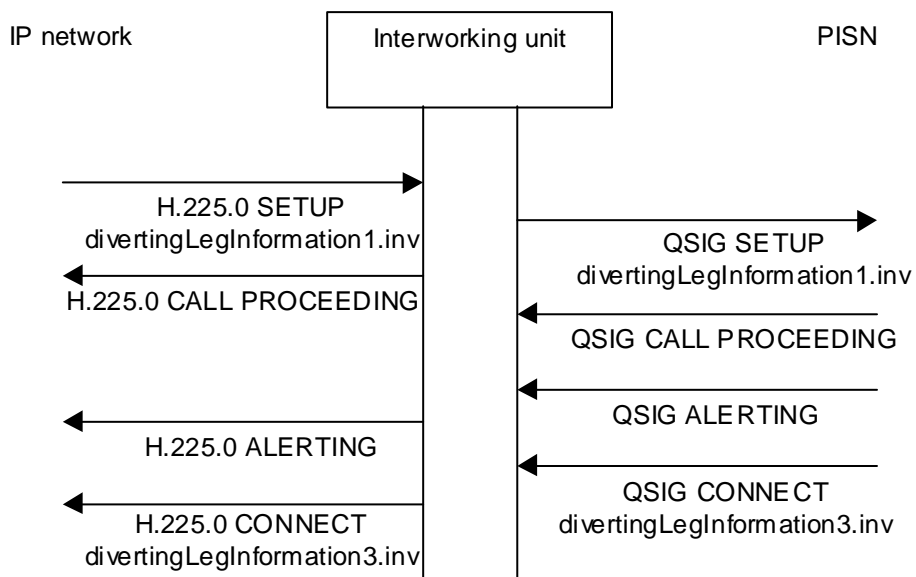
IP network

Interworking unit

PISN

H.225.0 SETUP
divertingLegInformation1.inv

QSIG SETUP
divertingLegInformation1.inv

H.225.0 CALL PROCEEDING

QSIG CALL PROCEEDING

QSIG ALERTING

H.225.0 ALERTING

QSIG CONNECT
divertingLegInformation3.inv

H.225.0 CONNECT
divertingLegInformation3.inv